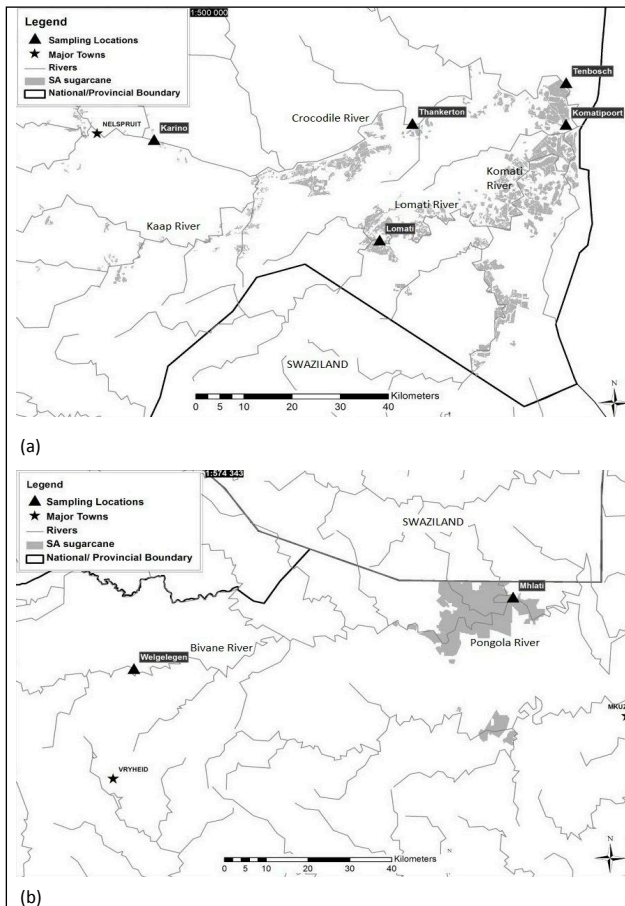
Legend
Sampling Locations
Major Towns
Rivers
SA sugarcane
National/Provincial Boundary

1:500 000

NELSPRUIT
Karino
Crocodile River
Thankerton
Tenbosch
Komatipoort
Komati River
Lomati River
Kaap River
Lomati
SWAZILAND

0 5 10 20 30 40 Kilometers

N

(a)

Legend
Sampling Locations
Major Towns
Rivers
SA sugarcane
National/ Provincial Boundary

1:574 343

SWAZILAND
Mhlati
Pongola River
Bivane River
Welgelegen
MKUZ
VRYHEID

0 5 10 20 30 40 Kilometers

N

(b)